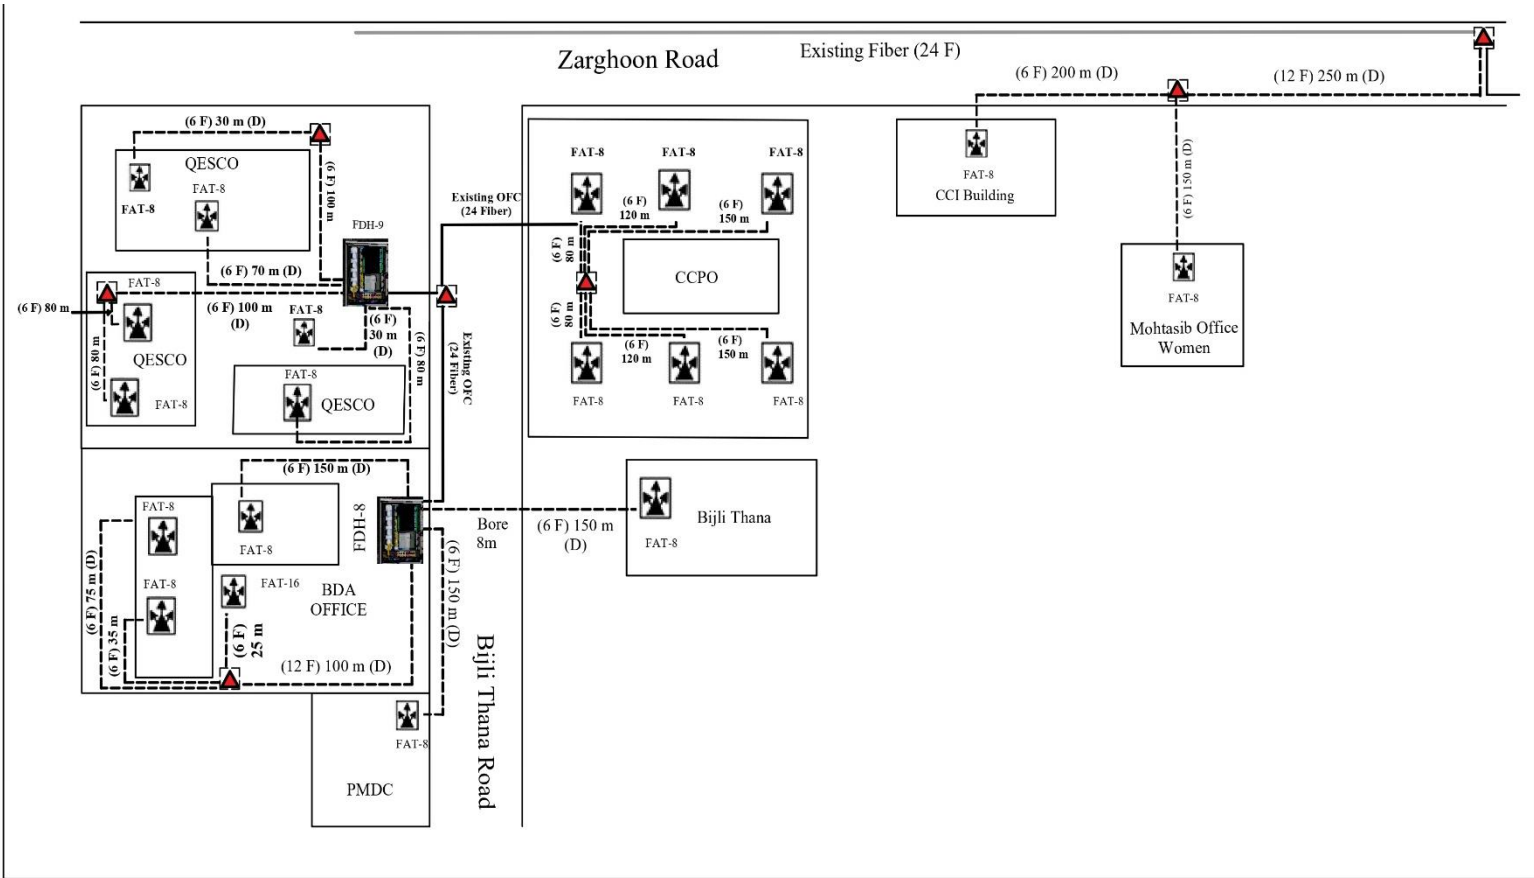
Zarghoon Road

Existing Fiber (24 F)

(6 F) 200 m (D)

(12 F) 250 m (D)

(6 F) 30 m (D)

QESCO

FAT-8

FAT-8

(6 F) 100 m

FDH-9

(6 F) 70 m (D)

FAT-8

(6 F) 80 m

(6 F) 100 m (D)

FAT-8

(6 F) 30 m (D)

(6 F) 80 m

QESCO

(6 F) 80 m

FAT-8

FAT-8

QESCO

Existing OFC (24 Fiber)

Existing OFC (24 Fiber)

FAT-8

FAT-8

FAT-8

(6 F) 120 m

(6 F) 150 m

(6 F) 80 m

CCPO

(6 F) 80 m

(6 F) 120 m

(6 F) 150 m

FAT-8

FAT-8

FAT-8

FAT-8

CCI Building

(6 F) 150 m (D)

FAT-8

Mohtasib Office Women

(6 F) 150 m (D)

FAT-8

FAT-8

FDH-8

Bore 8m

(6 F) 150 m (D)

Bijli Thana

FAT-8

FAT-8

FAT-16

BDA OFFICE

(6 F) 75 m (D)

(6 F) 35 m

(6 F) 25 m

(12 F) 100 m (D)

(6 F) 150 m (D)

Bijli Thana Road

FAT-8

PMDC